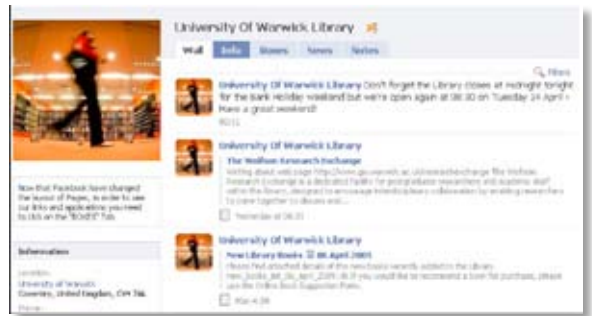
University Of Warwick Library

Wall Info Boxes News Notes

Filters

University Of Warwick Library Don't forget the Library closes at midnight tonight for the bank holiday weekend but we're open again at 08:30 on Tuesday 14 April - Have a great weekend!

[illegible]

University Of Warwick Library

The Wolfson Research Exchange

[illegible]

Yesterday at 09:31

University Of Warwick Library

New Library Books 08 April 2009

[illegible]

Mar 4:39

Now that Facebook have changed the layout of Pages, in order to see our links and applications you need to click on the "BOXES" Tab.

Information

Location:
University of Warwick
Coventry, United Kingdom, CV4 7AL

Phone: